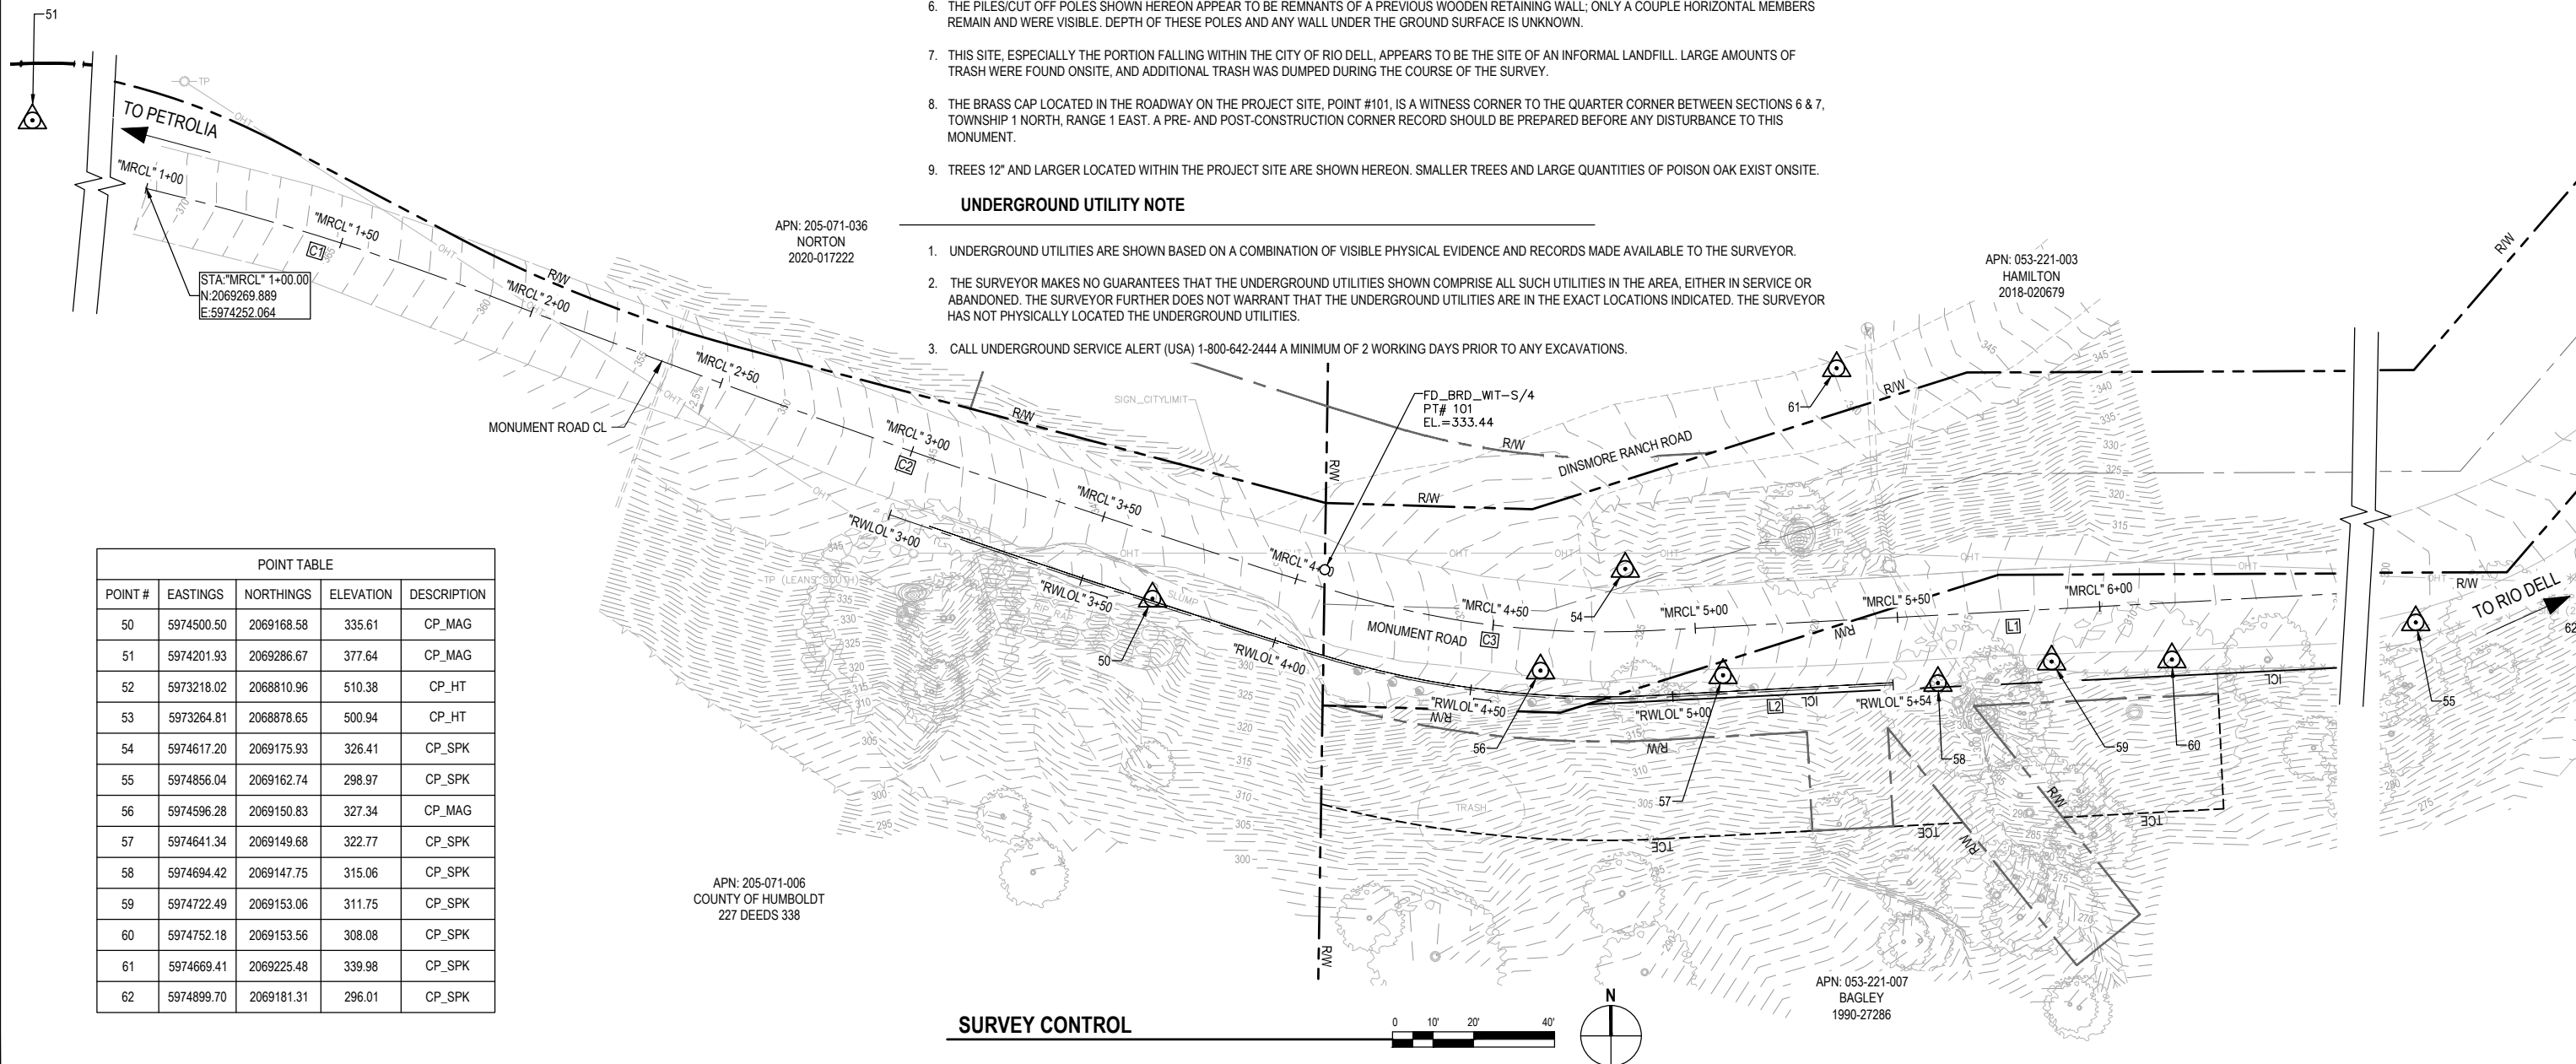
6. THE PILES/CUT OFF POLES SHOWN HEREON APPEAR TO BE REMNANTS OF A PREVIOUS WOODEN RETAINING WALL; ONLY A COUPLE HORIZONTAL MEMBERS REMAIN AND WERE VISIBLE. DEPTH OF THESE POLES AND ANY WALL UNDER THE GROUND SURFACE IS UNKNOWN.

7. THIS SITE, ESPECIALLY THE PORTION FALLING WITHIN THE CITY OF RIO DELL, APPEARS TO BE THE SITE OF AN INFORMAL LANDFILL. LARGE AMOUNTS OF TRASH WERE FOUND ONSITE, AND ADDITIONAL TRASH WAS DUMPED DURING THE COURSE OF THE SURVEY.

8. THE BRASS CAP LOCATED IN THE ROADWAY ON THE PROJECT SITE, POINT #101, IS A WITNESS CORNER TO THE QUARTER CORNER BETWEEN SECTIONS 6 & 7, TOWNSHIP 1 NORTH, RANGE 1 EAST. A PRE- AND POST-CONSTRUCTION CORNER RECORD SHOULD BE PREPARED BEFORE ANY DISTURBANCE TO THIS MONUMENT.

9. TREES 12" AND LARGER LOCATED WITHIN THE PROJECT SITE ARE SHOWN HEREON. SMALLER TREES AND LARGE QUANTITIES OF POISON OAK EXIST ONSITE.

UNDERGROUND UTILITY NOTE

1. UNDERGROUND UTILITIES ARE SHOWN BASED ON A COMBINATION OF VISIBLE PHYSICAL EVIDENCE AND RECORDS MADE AVAILABLE TO THE SURVEYOR.

2. THE SURVEYOR MAKES NO GUARANTEES THAT THE UNDERGROUND UTILITIES SHOWN COMPRISE ALL SUCH UTILITIES IN THE AREA, EITHER IN SERVICE OR ABANDONED. THE SURVEYOR FURTHER DOES NOT WARRANT THAT THE UNDERGROUND UTILITIES ARE IN THE EXACT LOCATIONS INDICATED. THE SURVEYOR HAS NOT PHYSICALLY LOCATED THE UNDERGROUND UTILITIES.

3. CALL UNDERGROUND SERVICE ALERT (USA) 1-800-642-2444 A MINIMUM OF 2 WORKING DAYS PRIOR TO ANY EXCAVATIONS.

51
TO PETROLIA
"MRCL" 1+00
"MRCL" 1+50
C1
STA:"MRCL" 1+00.00
N:2069269.889
E:5974252.064
R/W
"MRCL" 2+00
"MRCL" 2+50
MONUMENT ROAD CL
"MRCL" 3+00
C2
"MRCL" 3+50
"RWLOL" 3+00
"RWLOL" 3+50
"MRCL" 4+00
"RWLOL" 4+00
APN: 205-071-036
NORTON
2020-017222
SIGN_CITYLIMIT
FD_BRD_WIT-S/4
PT# 101
EL.=333.44
R/W
DINSMORE RANCH ROAD
61
APN: 053-221-003
HAMILTON
2018-020679
R/W
TO RIO DELL
55
62
"MRCL" 4+50
54
"MRCL" 5+00
"MRCL" 5+50
"MRCL" 6+00
MONUMENT ROAD
C3
L1
L2
ICL
"RWLOL" 4+50
"RWLOL" 5+00
"RWLOL" 5+54
50
56
57
58
59
60
SLUMP
RIP RAP
TRASH
TOE
TP (LEANS SOUTH)
OHT

| POINT TABLE | | | | |
|---|---|---|---|---|
| POINT # | EASTINGS | NORTHINGS | ELEVATION | DESCRIPTION |
| 50 | 5974500.50 | 2069168.58 | 335.61 | CP_MAG |
| 51 | 5974201.93 | 2069286.67 | 377.64 | CP_MAG |
| 52 | 5973218.02 | 2068810.96 | 510.38 | CP_HT |
| 53 | 5973264.81 | 2068878.65 | 500.94 | CP_HT |
| 54 | 5974617.20 | 2069175.93 | 326.41 | CP_SPK |
| 55 | 5974856.04 | 2069162.74 | 298.97 | CP_SPK |
| 56 | 5974596.28 | 2069150.83 | 327.34 | CP_MAG |
| 57 | 5974641.34 | 2069149.68 | 322.77 | CP_SPK |
| 58 | 5974694.42 | 2069147.75 | 315.06 | CP_SPK |
| 59 | 5974722.49 | 2069153.06 | 311.75 | CP_SPK |
| 60 | 5974752.18 | 2069153.56 | 308.08 | CP_SPK |
| 61 | 5974669.41 | 2069225.48 | 339.98 | CP_SPK |
| 62 | 5974899.70 | 2069181.31 | 296.01 | CP_SPK |

APN: 205-071-006
COUNTY OF HUMBOLDT
227 DEEDS 338

APN: 053-221-007
BAGLEY
1990-27286

SURVEY CONTROL
0 10' 20' 40'
N